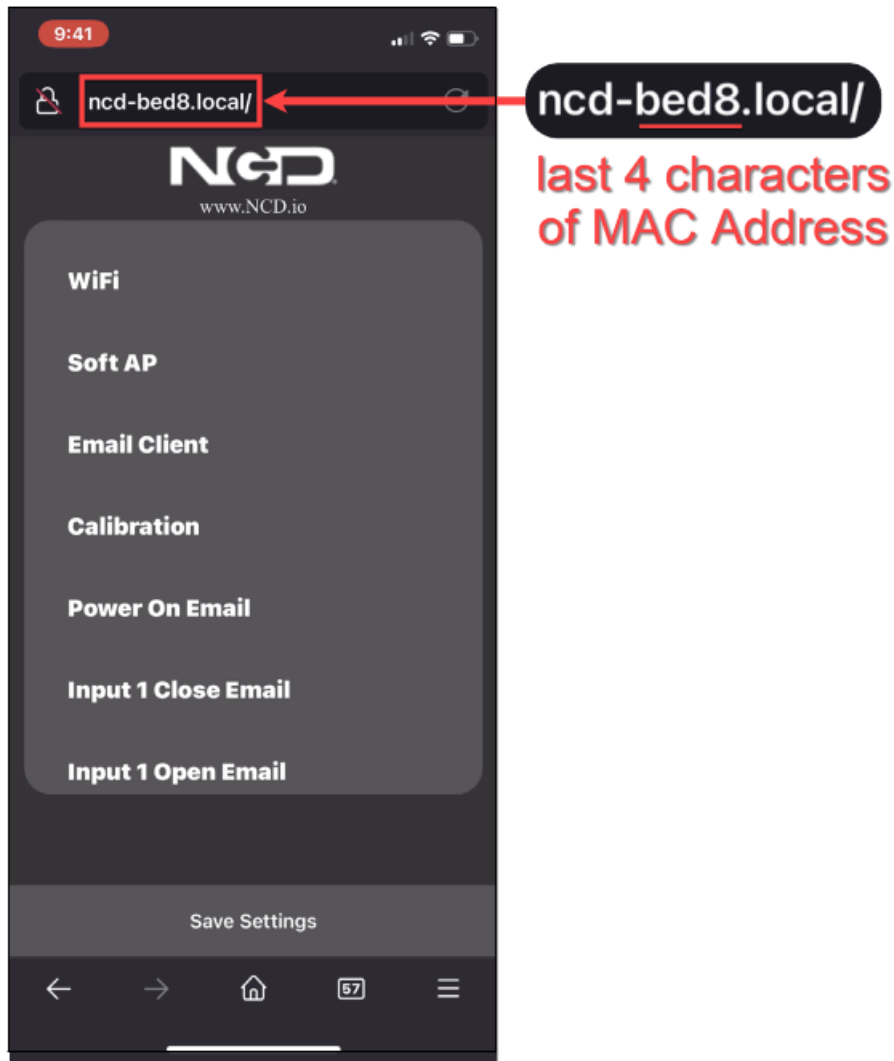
9:41

ncd-bed8.local/

ncd-bed8.local/

last 4 characters of MAC Address

NCD
www.NCD.io

WiFi

Soft AP

Email Client

Calibration

Power On Email

Input 1 Close Email

Input 1 Open Email

Save Settings

57